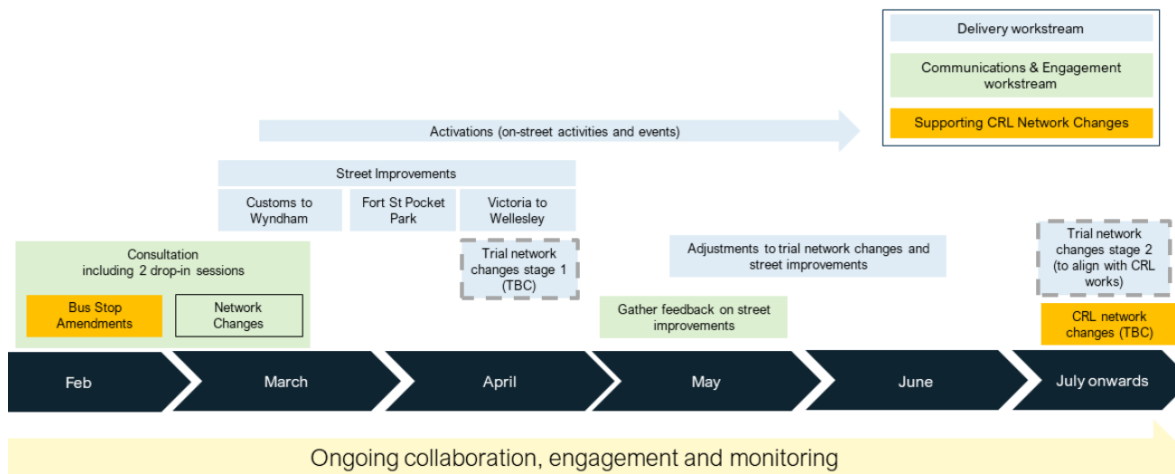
Delivery workstream

Communications & Engagement workstream

Supporting CRL Network Changes

Activations (on-street activities and events)

Street Improvements

Customs to Wyndham

Fort St Pocket Park

Victoria to Wellesley

Consultation including 2 drop-in sessions

Bus Stop Amendments

Network Changes

Trial network changes stage 1 (TBC)

Adjustments to trial network changes and street improvements

Gather feedback on street improvements

Trial network changes stage 2 (to align with CRL works)

CRL network changes (TBC)

Feb

March

April

May

June

July onwards

Ongoing collaboration, engagement and monitoring